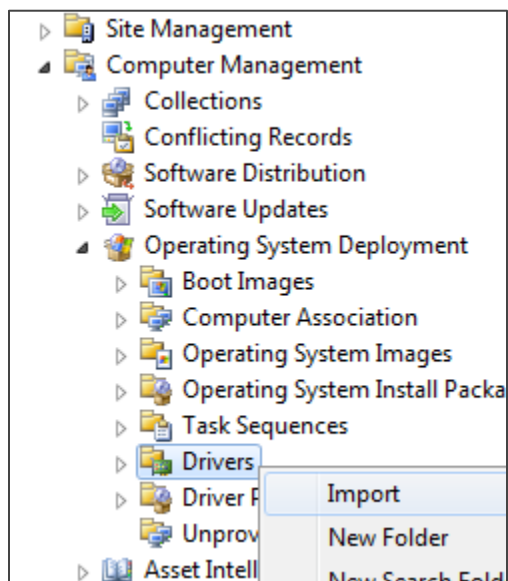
Site Management
Computer Management
Collections
Conflicting Records
Software Distribution
Software Updates
Operating System Deployment
Boot Images
Computer Association
Operating System Images
Operating System Install Packa
Task Sequences
Drivers
Driver P
Unprov
Asset Intell
Import
New Folder
New Search Fold